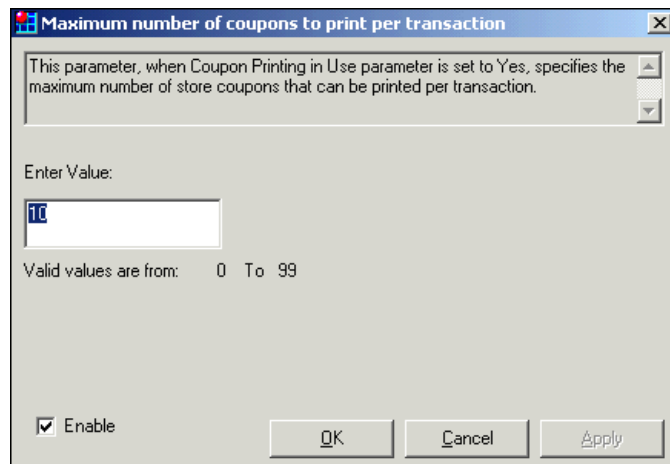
Maximum number of coupons to print per transaction

This parameter, when Coupon Printing in Use parameter is set to Yes, specifies the maximum number of store coupons that can be printed per transaction.

Enter Value:

10

Valid values are from: 0 To 99

Enable

OK

Cancel

Apply